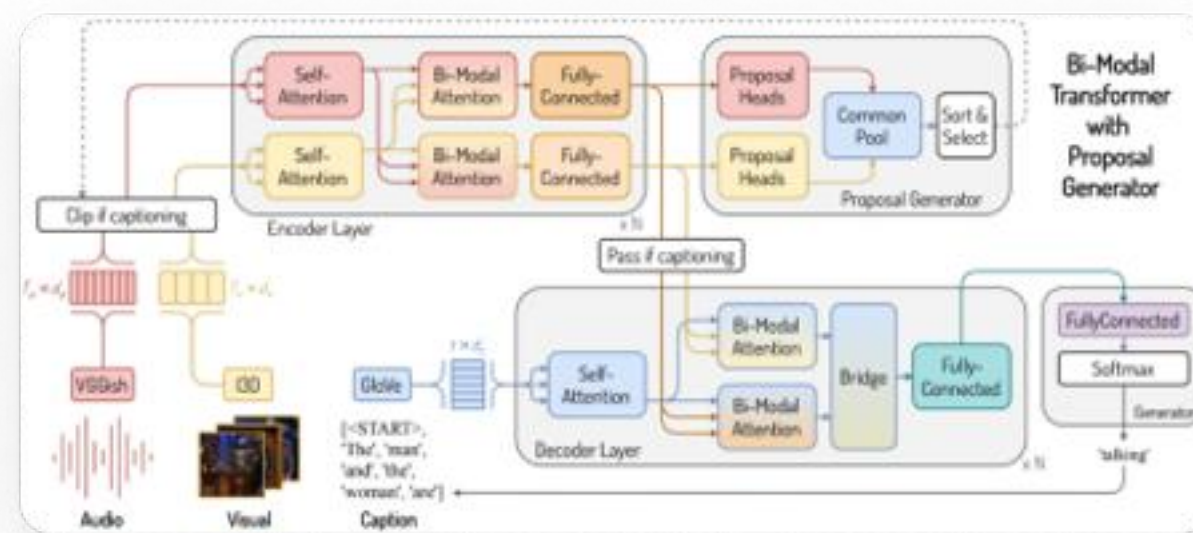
Bi-Modal Transformer with Proposal Generator

Self-Attention
Bi-Modal Attention
Fully-Connected
Self-Attention
Bi-Modal Attention
Fully-Connected
Encoder Layer
x N

Proposal Heads
Common Pool
Sort & Select
Proposal Heads
Proposal Generator

Clip if captioning
$T_a \times d_a$
$T_v \times d_v$
VGGish
I3D
Audio
Visual

Pass if captioning

GloVe
$t \times d_c$
[<START>, 'The', 'man', 'and', 'the', 'woman', 'are']
Caption

Self-Attention
Bi-Modal Attention
Bi-Modal Attention
Bridge
Fully-Connected
Decoder Layer
x N

FullyConnected
Softmax
Generator
'talking'